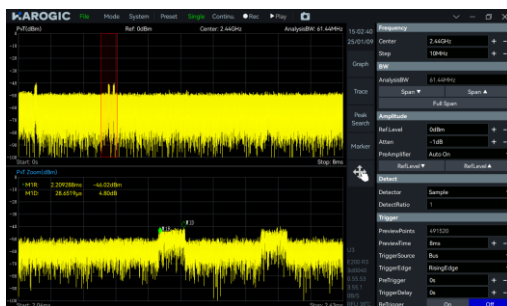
HAROGIC File Mode System Preset Single Continu. ● Rec ▶ Play

PvT(dBm) Ref: 0dBm Center: 2.44GHz AnalysisBW: 61.44MHz

15:02:40
25/01/09

Graph

Trace

Peak Search

Marker

Start: 0s Stop: 8ms

PvT Zoom(dBm)

M1R 2.209288ms -66.02dBm
M1D 28.6579μs 4.80dB

Start: 2.0ms Stop: 2.4ms

Frequency
Center 2.44GHz + −
Step 10MHz + −
BW
AnalysisBW 61.44MHz
Span ▼ Span ▲
Full Span
Amplitude
RefLevel 0dBm + −
Atten -1dB + −
Preamplifier Auto On
RefLevel ▼ RefLevel ▲
Detect
Detector Sample
DetectRatio 1
Trigger
PreviewPoints 491520
PreviewTime 8ms + −
TriggerSource Bus
TriggerEdge RisingEdge
PreTrigger 0s + −
TriggerDelay 0s + −
ReTrigger On Off